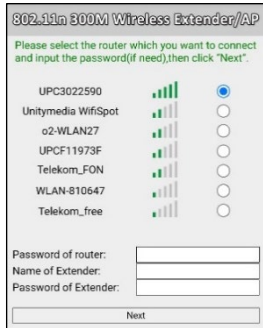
802.11n 300M Wireless Extender/AP

Please select the router which you want to connect and input the password(if need),then click "Next".

UPC3022590
Unitymedia WifiSpot
o2-WLAN27
UPCF11973F
Telekom_FON
WLAN-810647
Telekom_free

Password of router:
Name of Extender:
Password of Extender:

Next